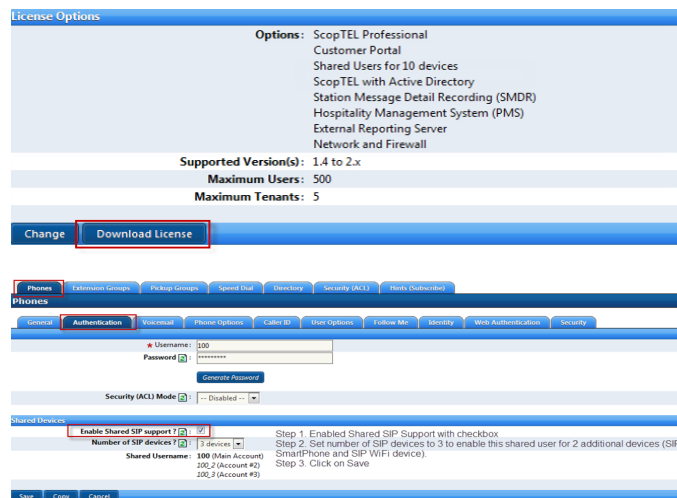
License Options

Options: ScopTEL Professional
Customer Portal
Shared Users for 10 devices
ScopTEL with Active Directory
Station Message Detail Recording (SMDR)
Hospitality Management System (PMS)
External Reporting Server
Network and Firewall

Supported Version(s): 1.4 to 2.x
Maximum Users: 500
Maximum Tenants: 5

Change | Download License

Phones | Extension Groups | Pickup Groups | Speed Dial | Directory | Security (ACL) | Hints (Subscribe)

Phones

General | Authentication | Voicemail | Phone Options | Caller ID | User Options | Follow Me | Identity | Web Authentication | Security

* Username: 100
Password: *********
Generate Password

Security (ACL) Mode: -- Disabled --

Shared Devices

Enable Shared SIP support ?:
Number of SIP devices ?: 3 devices
Shared Username: 100 (Main Account)
100_2 (Account #2)
100_3 (Account #3)

Step 1. Enabled Shared SIP Support with checkbox
Step 2. Set number of SIP devices to 3 to enable this shared user for 2 additional devices (SIP SmartPhone and SIP WiFi device).
Step 3. Click on Save

Save | Copy | Cancel